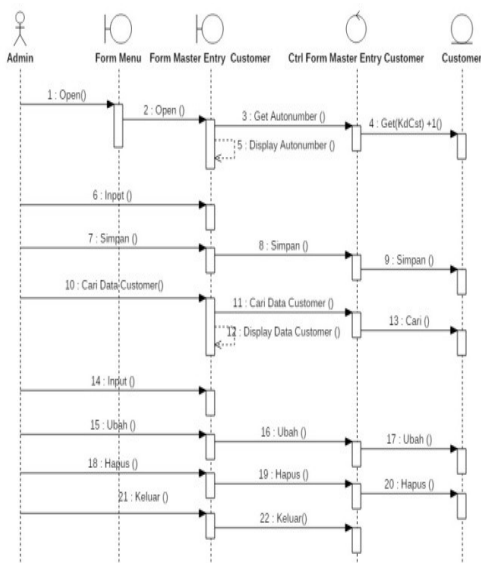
Admin
Form Menu
Form Master Entry Customer
Ctrl Form Master Entry Customer
Customer

1 : Open()
2 : Open ()
3 : Get Autonumber ()
4 : Get(KdCst) +1()
5 : Display Autonumber ()
6 : Input ()
7 : Simpan ()
8 : Simpan ()
9 : Simpan ()
10 : Cari Data Customer()
11 : Cari Data Customer ()
12 : Display Data Customer ()
13 : Cari ()
14 : Input ()
15 : Ubah ()
16 : Ubah ()
17 : Ubah ()
18 : Hapus ()
19 : Hapus ()
20 : Hapus ()
21 : Keluar ()
22 : Keluar()